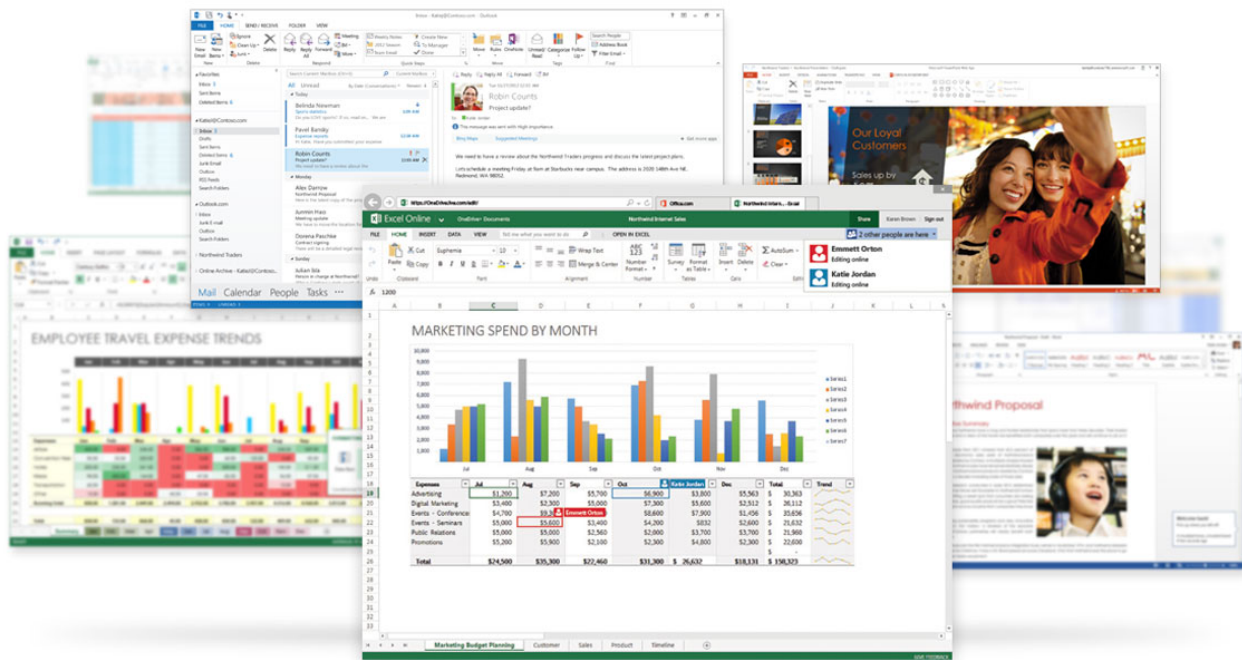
Inbox - Katie@Contoso.com - Outlook

FILE HOME SEND / RECEIVE FOLDER VIEW

New Email New Items Ignore Clean Up Junk Delete Reply Reply All Forward Meeting Weekly Notes 2012 Season Team Email Create New To Manager Done Move Rules OneNote Unread/Read Categorize Follow Up Search People Address Book Filter Email

Favorites
Inbox
Sent Items
Deleted Items

Katie@Contoso.com
Inbox
Drafts
Sent Items
Deleted Items
Junk Email
Outbox
RSS Feeds
Search Folders

Outlook.com
Inbox
Junk E-mail
Outbox
Search Folders

Northwind Traders

Online Archive - Katie@Contoso.com

All Unread

Today
Belinda Newman
Sports statistics
Pavel Bansky
Expense reports
Robin Counts
Project update?

Monday
Alex Darrow
Northwind Proposal
Junmin Hao
Meeting update
Dorena Paschke
Contract signing

Sunday
Julian Isla

Reply Reply All Forward
Robin Counts
Project update?
This message was sent with High importance.
Bing Maps Suggested Meetings

We need to have a review about the Northwind Traders progress and discuss the latest project plans.

Let's schedule a meeting Friday at 9am at Starbucks near campus. The address is 2020 148th Ave NE, Redmond, WA 98052.

Mail Calendar People Tasks

Our Loyal Customers
Sales up by

EMPLOYEE TRAVEL EXPENSE TRENDS

Northwind Proposal

https://OneDrive.live.com/edit/
Office.com
Northwind Intern... - Excel

Excel Online OneDrive › Documents Northwind Internet Sales Share Karen Brown Sign out

FILE HOME INSERT DATA VIEW Tell me what you want to do OPEN IN EXCEL
2 other people are here

Emmett Orton
Editing online
Katie Jordan
Editing online

Paste Cut Copy Segoe UI 11 Wrap Text Merge & Center Number Format Survey Format as Table Insert Delete AutoSum Clear
Undo Clipboard Font Alignment Number Tables Cells Editing

1200

MARKETING SPEND BY MONTH

10,000
9,000
8,000
7,000
6,000
5,000
4,000
3,000
2,000
1,000
0

Jul Aug Sep Oct Nov Dec

Series1
Series2
Series3
Series4
Series5
Series6
Series7

| Expenses | Jul | Aug | Sep | Oct | Nov | Dec | Total | Trend |
|---|---|---|---|---|---|---|---|---|
| Advertising | $1,200 | $7,200 | $5,700 | $6,900 | $3,800 | $5,563 | $ 30,363 | |
| Digital Marketing | $3,400 | $2,300 | $5,000 | $6,900 | $5,000 | $2,512 | $ 28,112 | |
| Events - Conferences | $4,700 | $9,300 | $7,500 | $8,600 | $7,800 | $1,456 | $ 35,636 | |
| Events - Seminars | $5,000 | $5,600 | $3,400 | $4,200 | $832 | $2,600 | $ 21,632 | |
| Public Relations | $5,000 | $5,000 | $2,560 | $2,000 | $3,700 | $2,700 | $ 21,960 | |
| Promotions | $5,000 | $5,900 | $5,300 | $2,900 | $3,600 | $5,200 | $ 20,800 | |
| | | | | | | | $ - | |
| Total | $24,500 | $35,300 | $22,460 | $31,300 | $ 26,632 | $18,131 | $ 158,323 | |

Karen Jordan
Emmett Orton

Marketing Budget Planning Customer Sales Product Timeline